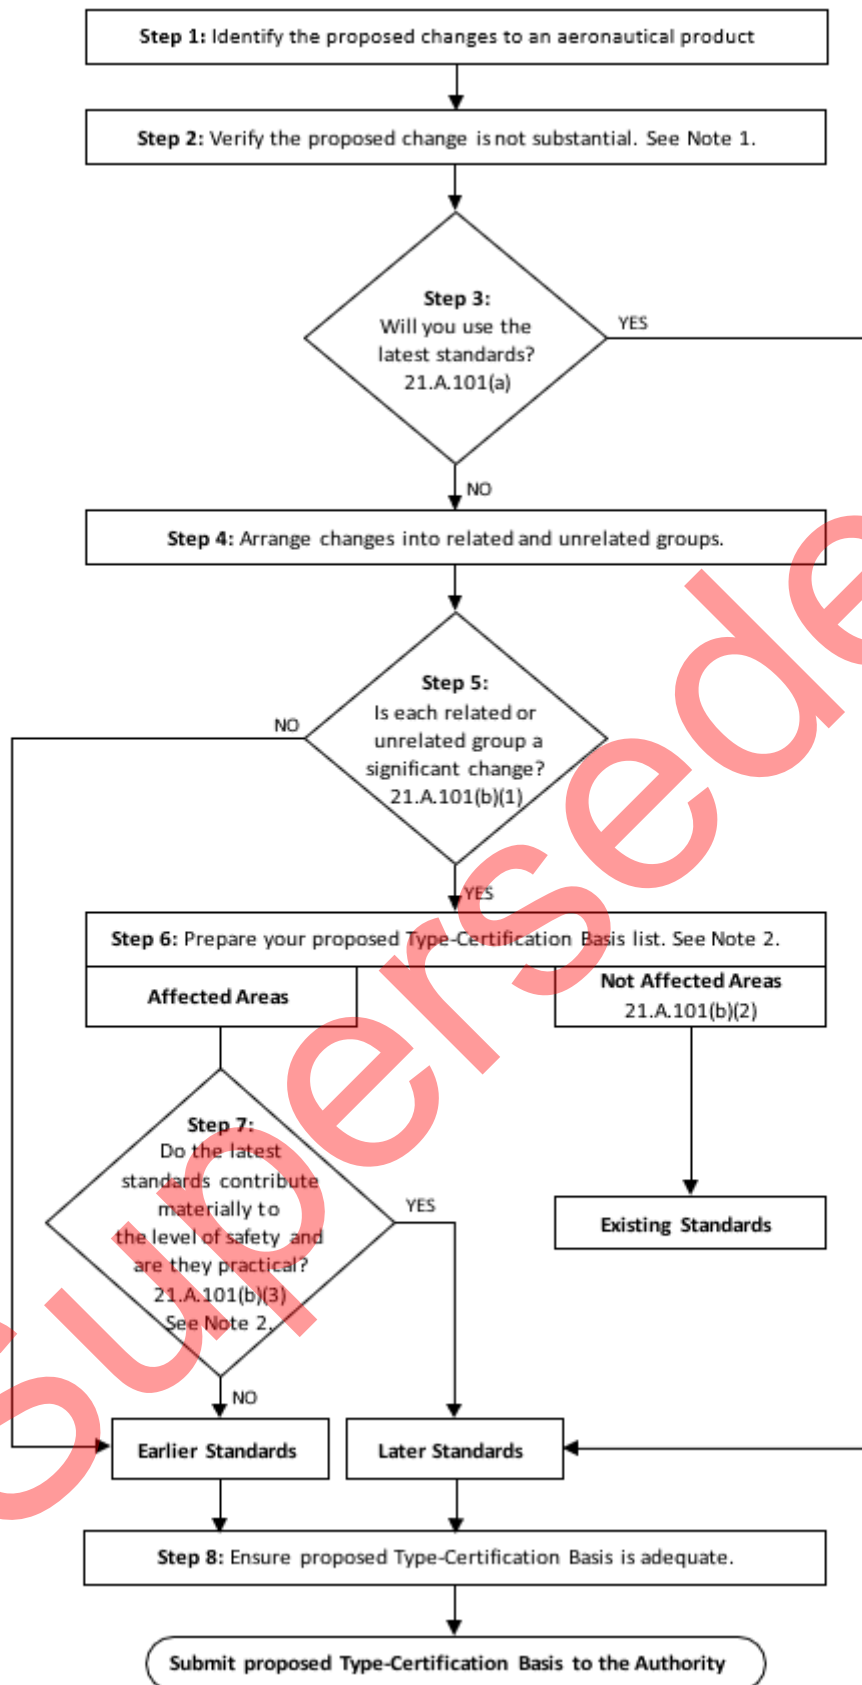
**Step 1:** Identify the proposed changes to an aeronautical product

**Step 2:** Verify the proposed change is not substantial. See Note 1.

**Step 3:** Will you use the latest standards? 21.A.101(a)

YES

NO

**Step 4:** Arrange changes into related and unrelated groups.

**Step 5:** Is each related or unrelated group a significant change? 21.A.101(b)(1)

NO

YES

**Step 6:** Prepare your proposed Type-Certification Basis list. See Note 2.

**Affected Areas**

**Not Affected Areas** 21.A.101(b)(2)

**Step 7:** Do the latest standards contribute materially to the level of safety and are they practical? 21.A.101(b)(3) See Note 2.

YES

**Existing Standards**

NO

**Earlier Standards**

**Later Standards**

**Step 8:** Ensure proposed Type-Certification Basis is adequate.

**Submit proposed Type-Certification Basis to the Authority**

Superseded